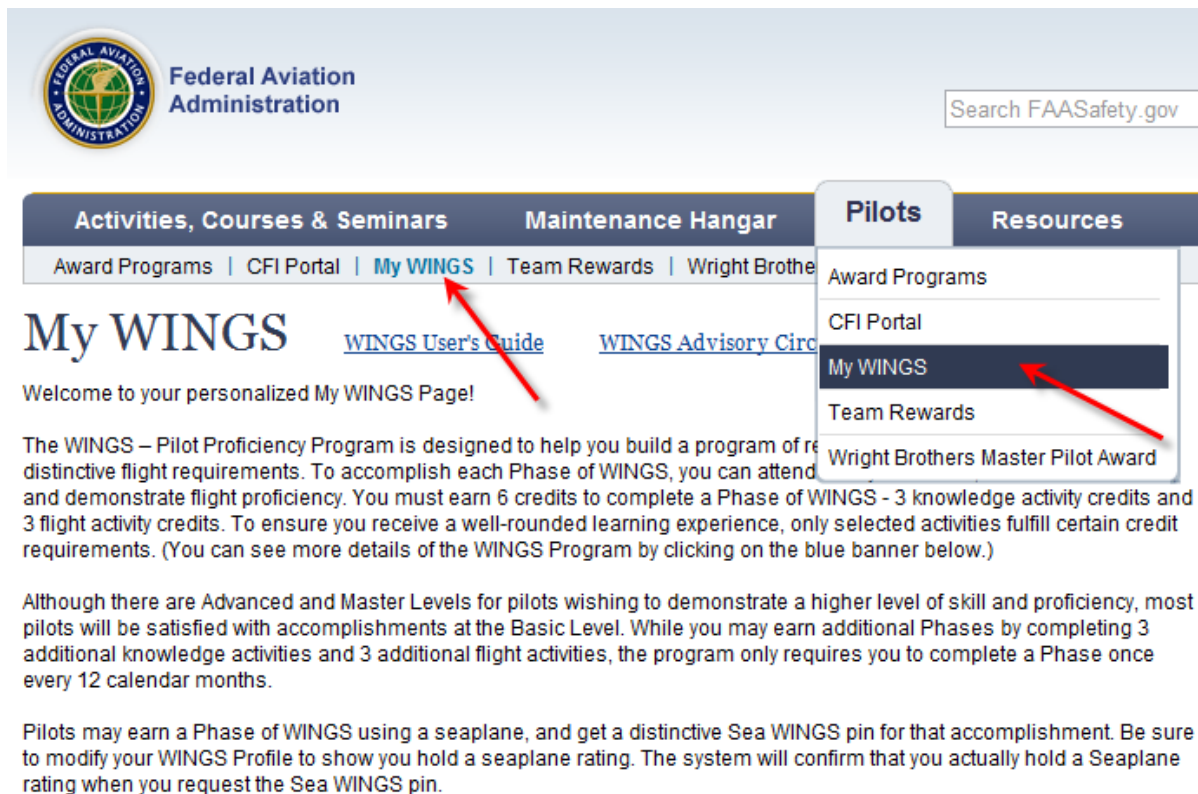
FEDERAL AVIATION ADMINISTRATION

Federal Aviation Administration

Search FAASafety.gov

Activities, Courses & Seminars | Maintenance Hangar | Pilots | Resources

Award Programs | CFI Portal | My WINGS | Team Rewards | Wright Brothe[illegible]

Award Programs
CFI Portal
My WINGS
Team Rewards
Wright Brothers Master Pilot Award

My WINGS

WINGS User's Guide

WINGS Advisory Circ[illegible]

Welcome to your personalized My WINGS Page!

The WINGS – Pilot Proficiency Program is designed to help you build a program of re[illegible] distinctive flight requirements. To accomplish each Phase of WINGS, you can attend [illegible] and demonstrate flight proficiency. You must earn 6 credits to complete a Phase of WINGS - 3 knowledge activity credits and 3 flight activity credits. To ensure you receive a well-rounded learning experience, only selected activities fulfill certain credit requirements. (You can see more details of the WINGS Program by clicking on the blue banner below.)

Although there are Advanced and Master Levels for pilots wishing to demonstrate a higher level of skill and proficiency, most pilots will be satisfied with accomplishments at the Basic Level. While you may earn additional Phases by completing 3 additional knowledge activities and 3 additional flight activities, the program only requires you to complete a Phase once every 12 calendar months.

Pilots may earn a Phase of WINGS using a seaplane, and get a distinctive Sea WINGS pin for that accomplishment. Be sure to modify your WINGS Profile to show you hold a seaplane rating. The system will confirm that you actually hold a Seaplane rating when you request the Sea WINGS pin.